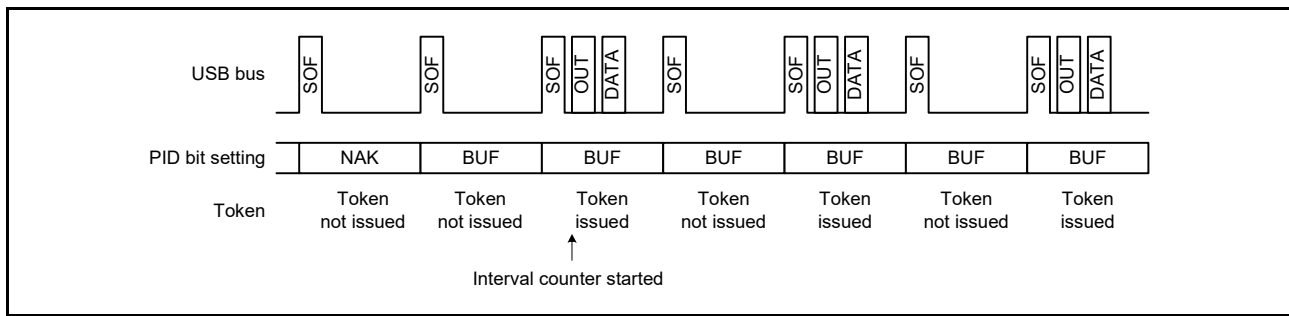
USB bus

SOF SOF SOF OUT DATA SOF SOF OUT DATA SOF SOF OUT DATA

| PID bit setting | NAK | BUF | BUF | BUF | BUF | BUF | BUF |
|---|---|---|---|---|---|---|---|
| Token | Token not issued | Token not issued | Token issued | Token not issued | Token issued | Token not issued | Token issued |

Interval counter started